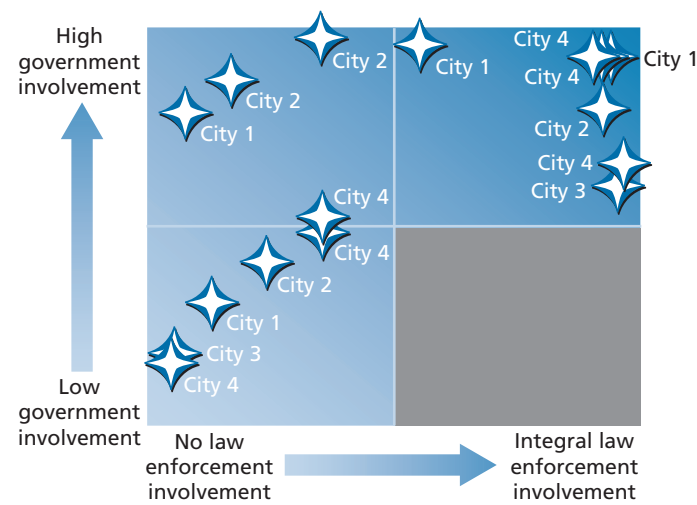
High government involvement

Low government involvement

City 2
City 1
City 4
City 1
City 4
City 2
City 2
City 1
City 4
City 3
City 4
City 2
City 1
City 3
City 4
City 4

No law enforcement involvement

Integral law enforcement involvement